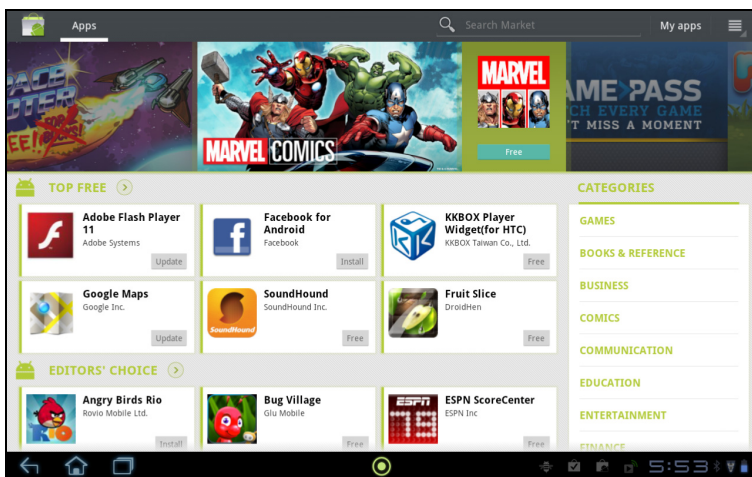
Apps

Search Market

My apps

ACE OTER EE!

MARVEL COMICS

MARVEL

Free

AME PASS CH EVERY GAME 'T MISS A MOMENT

TOP FREE

Adobe Flash Player 11
Adobe Systems
Update

Facebook for Android
Facebook
Install

KKBOX Player Widget(for HTC)
KKBOX Taiwan Co., Ltd.
Free

Google Maps
Google Inc.
Update

SoundHound
SoundHound Inc.
Free

Fruit Slice
DroidHen
Free

EDITORS' CHOICE

Angry Birds Rio
Rovio Mobile Ltd.
Install

Bug Village
Glu Mobile
Free

ESPN ScoreCenter
ESPN Inc
Free

CATEGORIES

GAMES

BOOKS & REFERENCE

BUSINESS

COMICS

COMMUNICATION

EDUCATION

ENTERTAINMENT

FINANCE

5:53